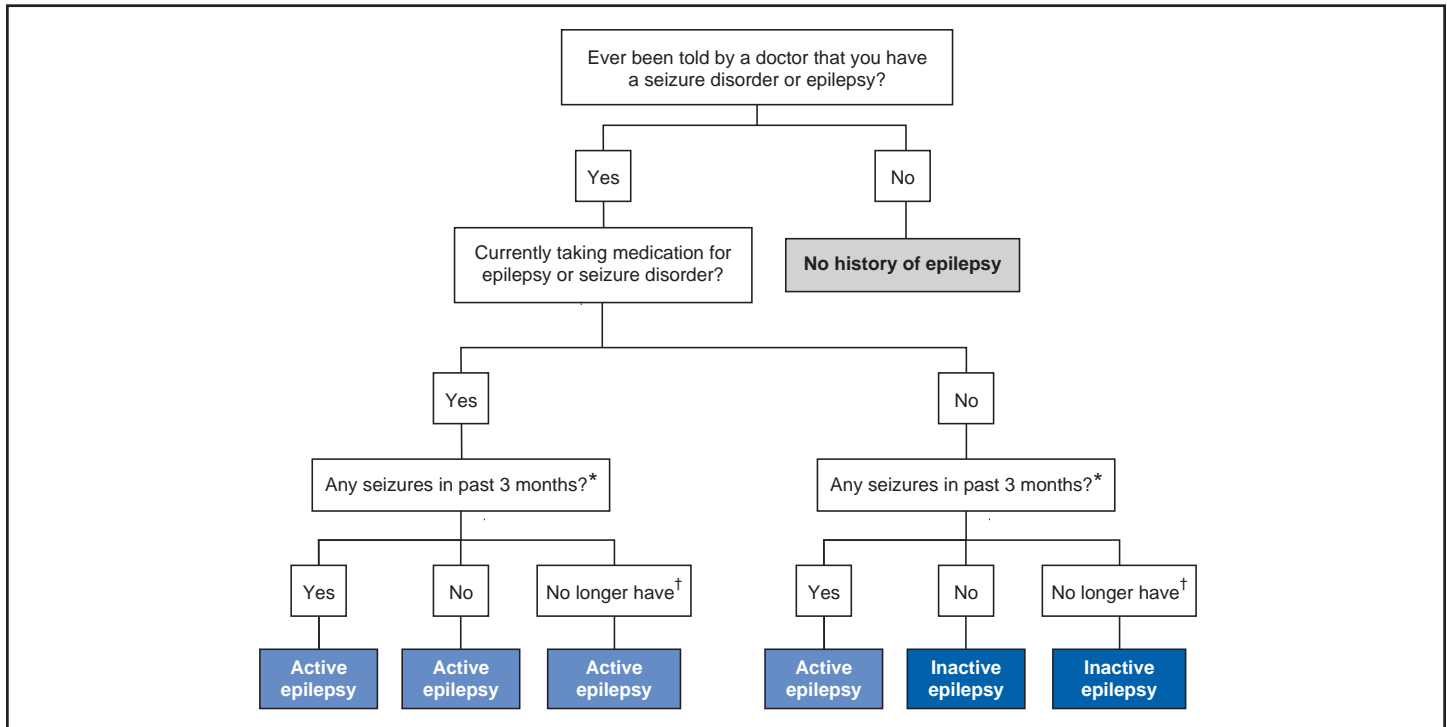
Ever been told by a doctor that you have a seizure disorder or epilepsy?

Yes

No

Currently taking medication for epilepsy or seizure disorder?

No history of epilepsy

Yes

No

Any seizures in past 3 months?*

Any seizures in past 3 months?*

Yes

No

No longer have†

Yes

No

No longer have†

Active epilepsy

Active epilepsy

Active epilepsy

Active epilepsy

Inactive epilepsy

Inactive epilepsy